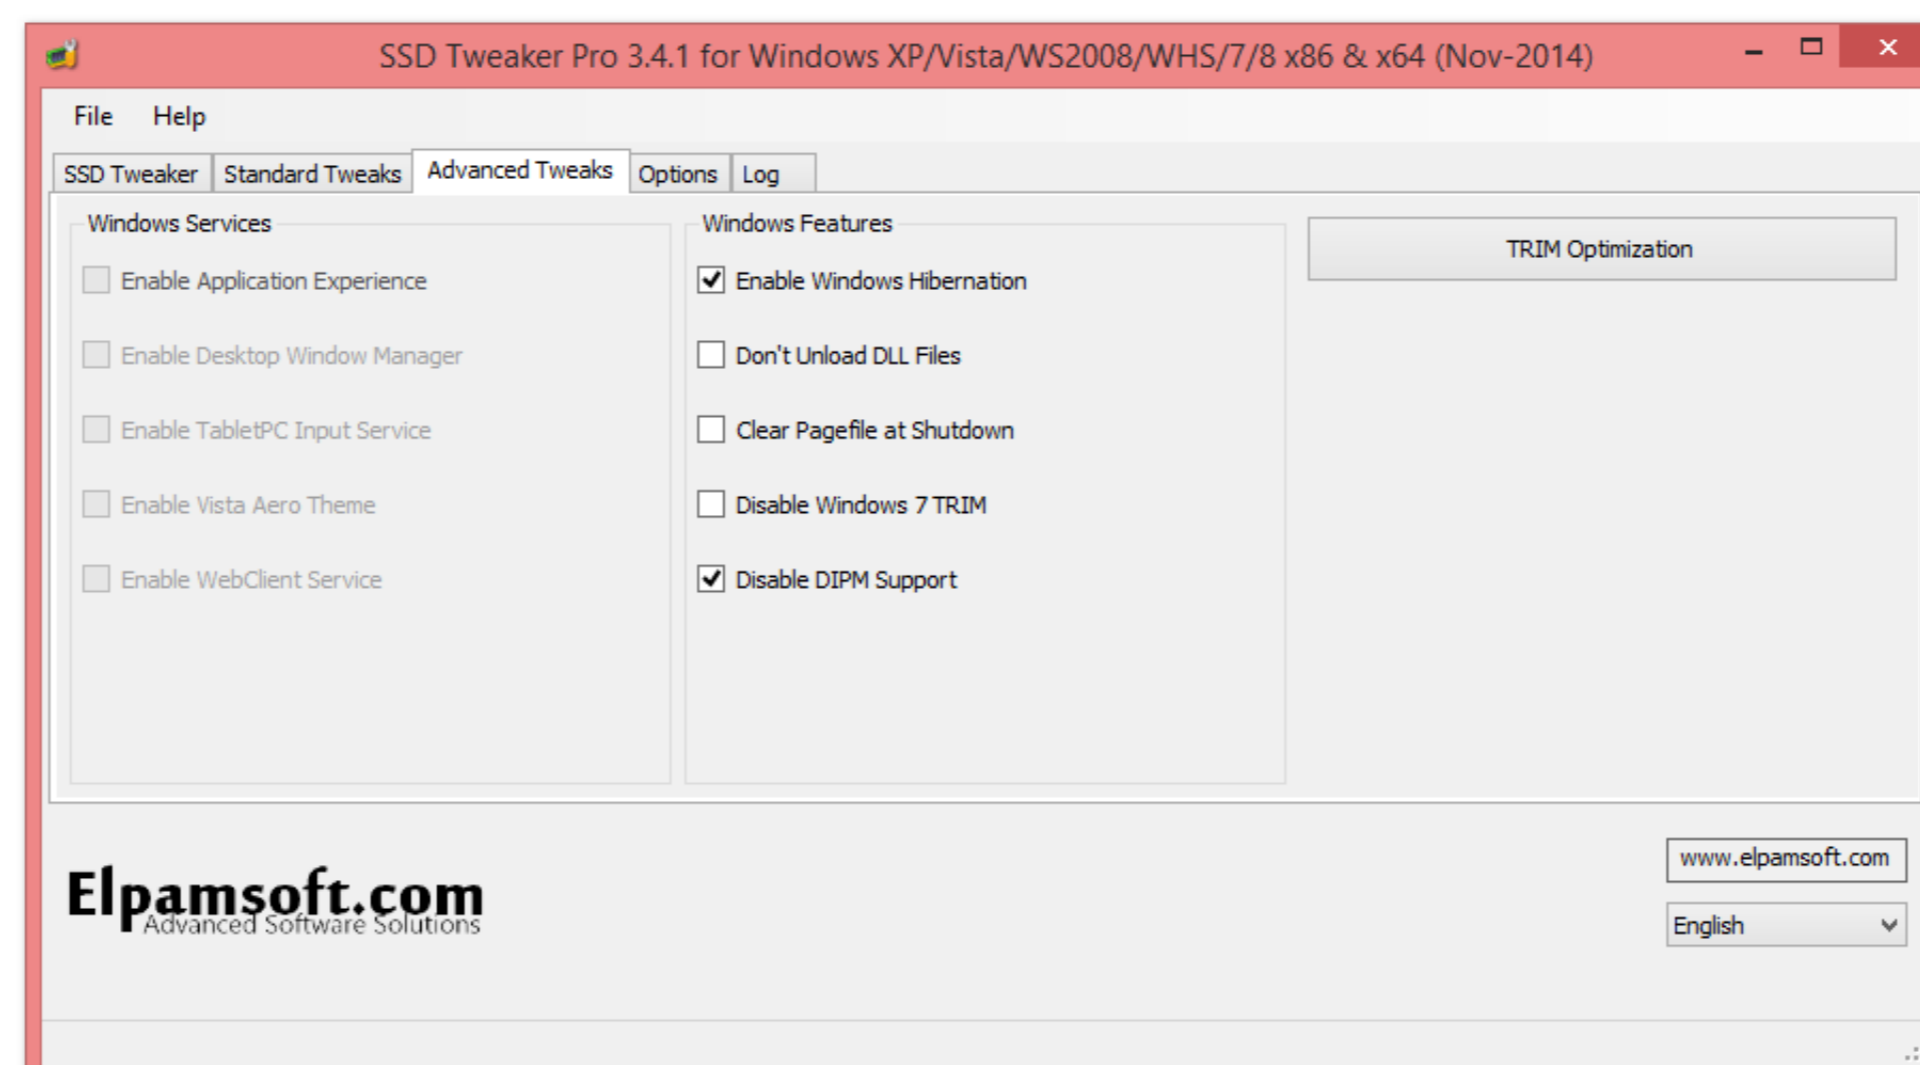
SSD Tweaker Pro 3.4.1 for Windows XP/Vista/WS2008/WHS/7/8 x86 & x64 (Nov-2014)

File Help

SSD Tweaker | Standard Tweaks | Advanced Tweaks | Options | Log

Windows Services

Enable Application Experience

Enable Desktop Window Manager

Enable TabletPC Input Service

Enable Vista Aero Theme

Enable WebClient Service

Windows Features

Enable Windows Hibernation

Don't Unload DLL Files

Clear Pagefile at Shutdown

Disable Windows 7 TRIM

Disable DIPM Support

TRIM Optimization

Elpamsoft.com
Advanced Software Solutions

www.elpamsoft.com

English